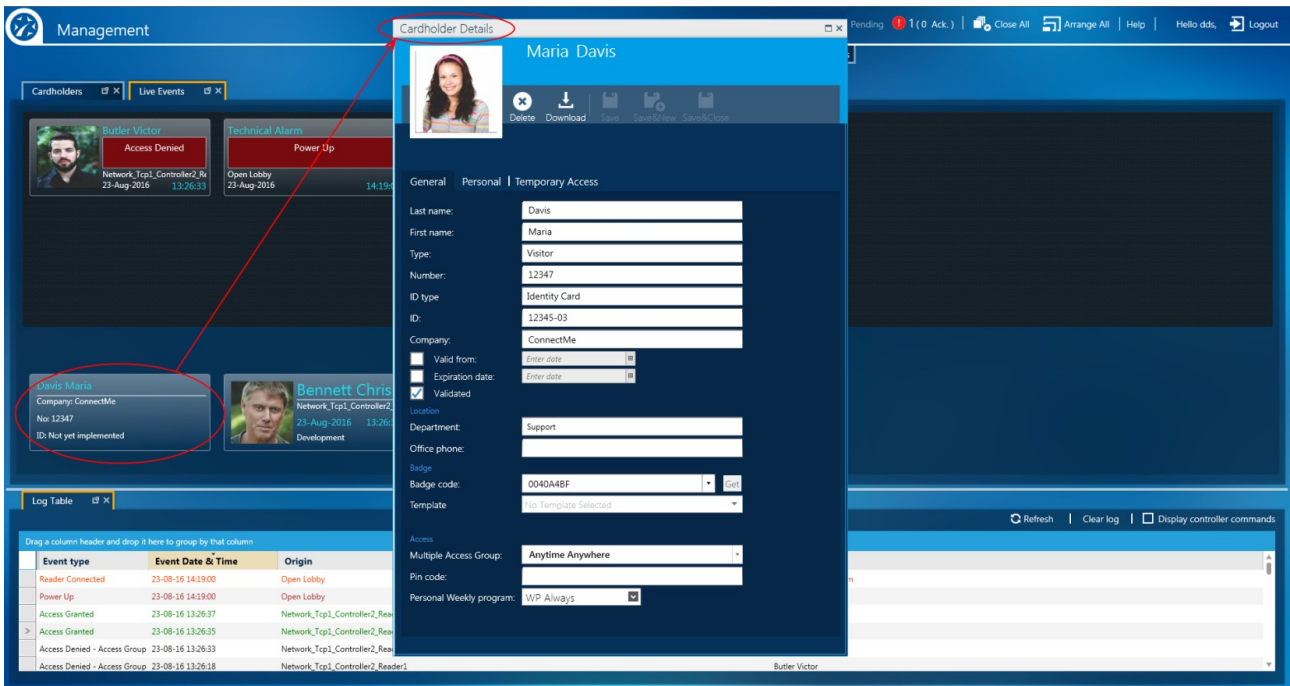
Management

Cardholder Details

Pending 1 (0 Ack.) | Close All | Arrange All | Help | Hello dds, | Logout

Cardholders | Live Events

Butler Victor
Access Denied
Network_Tcp1_Controller2_Re
23-Aug-2016 13:26:33

Technical Alarm
Power Up
Open Lobby
23-Aug-2016 14:19

Davis Maria
Company: ConnectMe
No: 12347
ID: Not yet implemented

Bennett Chris
Network_Tcp1_Controller2
23-Aug-2016 13:26
Development

Maria Davis

Delete | Download | Save | Save&New | Save&Close

General | Personal | Temporary Access

| | |
|---|---|
| Last name: | Davis |
| First name: | Maria |
| Type: | Visitor |
| Number: | 12347 |
| ID type | Identity Card |
| ID: | 12345-03 |
| Company: | ConnectMe |
| Valid from: | Enter date |
| Expiration date: | Enter date |
| Validated | |

Location
Department: Support
Office phone:

Badge
Badge code: 0040A4BF Get
Template: No Template Selected

Access
Multiple Access Group: Anytime Anywhere
Pin code:
Personal Weekly program: WP Always

Log Table

Refresh | Clear log | Display controller commands

Drag a column header and drop it here to group by that column

| Event type | Event Date & Time | Origin | |
|---|---|---|---|
| Reader Connected | 23-08-16 14:19:00 | Open Lobby | |
| Power Up | 23-08-16 14:19:00 | Open Lobby | |
| Access Granted | 23-08-16 13:26:37 | Network_Tcp1_Controller2_Rea | |
| Access Granted | 23-08-16 13:26:35 | Network_Tcp1_Controller2_Rea | |
| Access Denied - Access Group | 23-08-16 13:26:33 | Network_Tcp1_Controller2_Rea | |
| Access Denied - Access Group | 23-08-16 13:26:18 | Network_Tcp1_Controller2_Reader1 | Butler Victor |